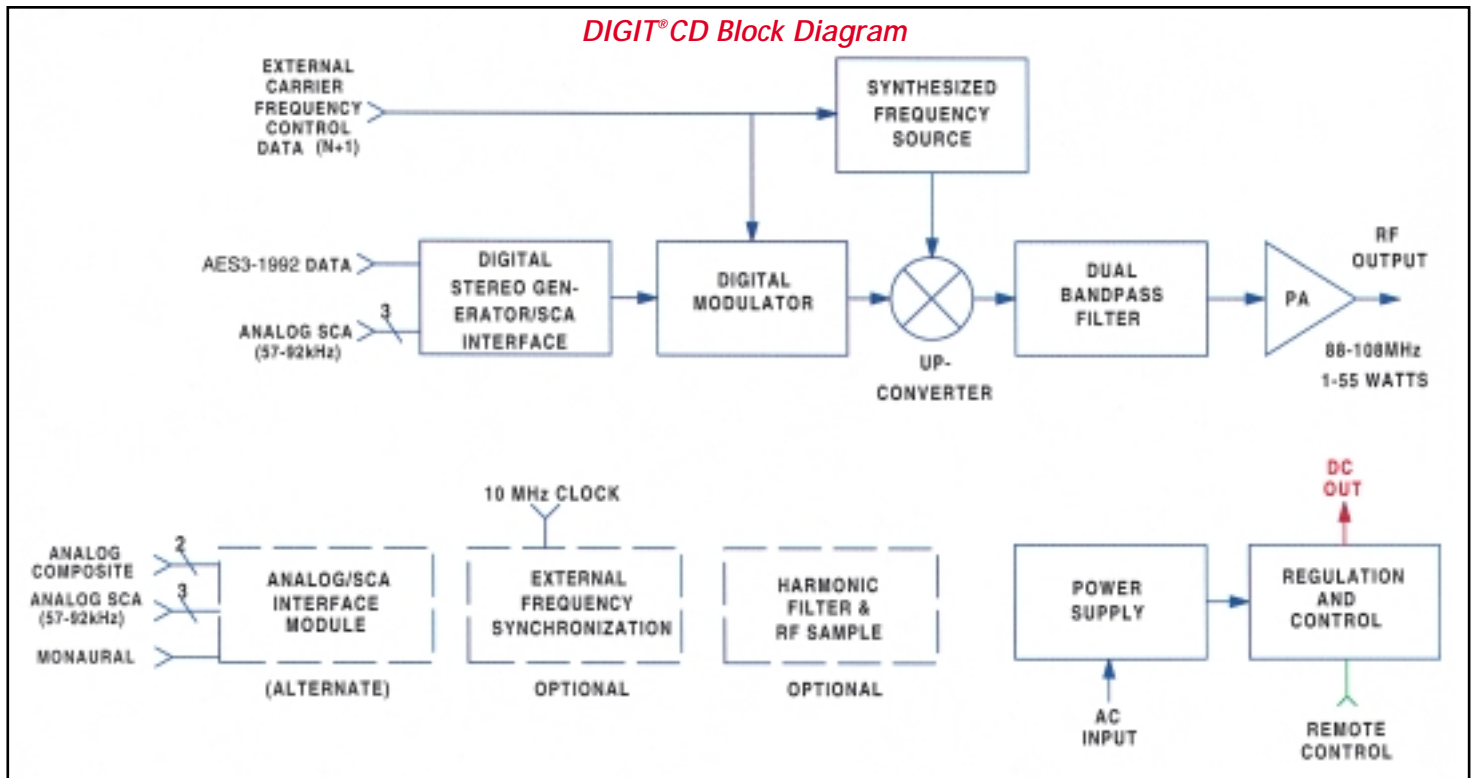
DIGIT® CD Block Diagram

EXTERNAL CARRIER FREQUENCY CONTROL DATA (N+1)

SYNTHESIZED FREQUENCY SOURCE

AES3-1992 DATA

3

ANALOG SCA (57-92kHz)

DIGITAL STEREO GENERATOR/SCA INTERFACE

DIGITAL MODULATOR

UP-CONVERTER

DUAL BANDPASS FILTER

PA

RF OUTPUT

88-108MHz 1-55 WATTS

DC OUT

10 MHz CLOCK

ANALOG COMPOSITE

2

ANALOG SCA (57-92kHz)

3

MONAURAL

ANALOG/SCA INTERFACE MODULE

(ALTERNATE)

EXTERNAL FREQUENCY SYNCHRONIZATION

OPTIONAL

HARMONIC FILTER & RF SAMPLE

OPTIONAL

POWER SUPPLY

AC INPUT

REGULATION AND CONTROL

REMOTE CONTROL